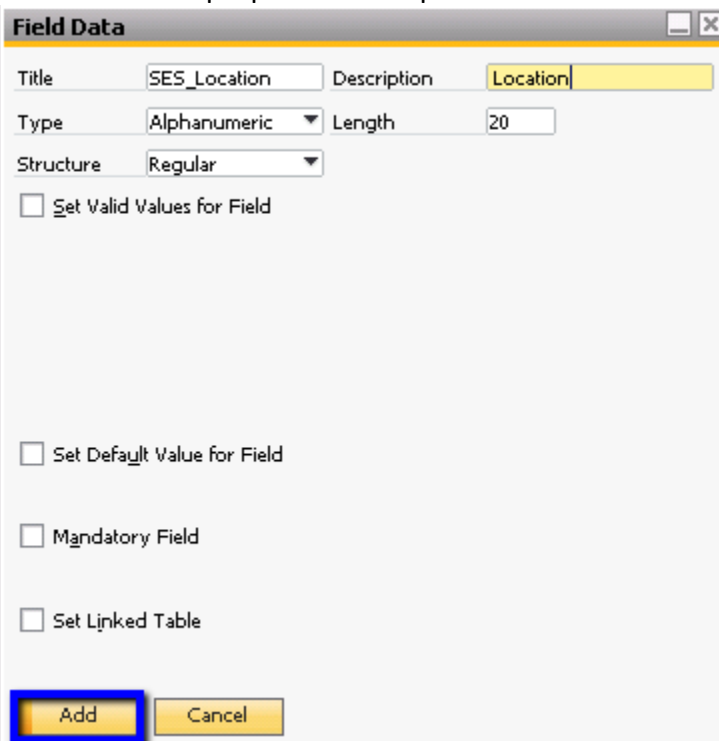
Field Data

Title SES_Location Description Location

Type Alphanumeric Length 20

Structure Regular

Set Valid Values for Field

Set Default Value for Field

Mandatory Field

Set Linked Table

Add Cancel